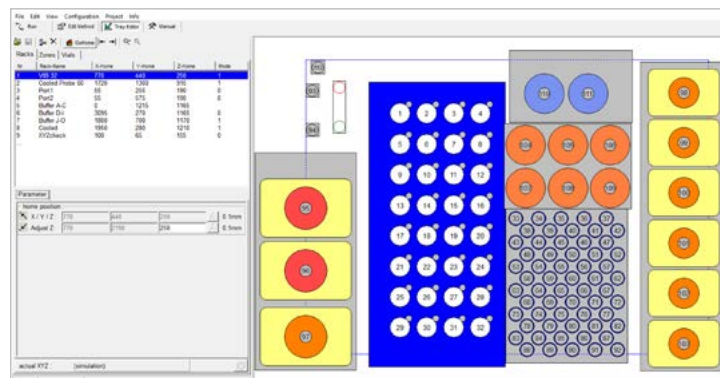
File Edit View Configuration Project Info

Run Edit Method Tray Editor Manual

Gohome

Racks Zones Vials

| Nr | Rack-Name | X-Home | Y-Home | Z-Home | Mode |
|---|---|---|---|---|---|
| 1 | VBB 32 | 770 | 440 | 258 | 1 |
| 2 | Cooled Probe 96 | 1726 | 1303 | 916 | 1 |
| 3 | Port1 | 55 | 256 | 190 | 0 |
| 4 | Port2 | 55 | 575 | 190 | 0 |
| 5 | Buffer A-C | 0 | 1215 | 1165 | |
| 6 | Buffer D-I | 3095 | 279 | 1165 | 0 |
| 7 | Buffer J-O | 1869 | 789 | 1170 | 1 |
| 8 | Cooled | 1950 | 280 | 1210 | 1 |
| 9 | XYZcheck | 100 | 61 | 103 | 0 |

Parameter

Home position

X / Y / Z: 770 440 258 0.5mm

Adjust Z: 770 2150 258 0.5mm

actual XYZ: (simulation)

1 2 3 4 5 6 7 8 9 10 11 12 13 14 15 16 17 18 19 20 21 22 23 24 25 26 27 28 29 30 31 32